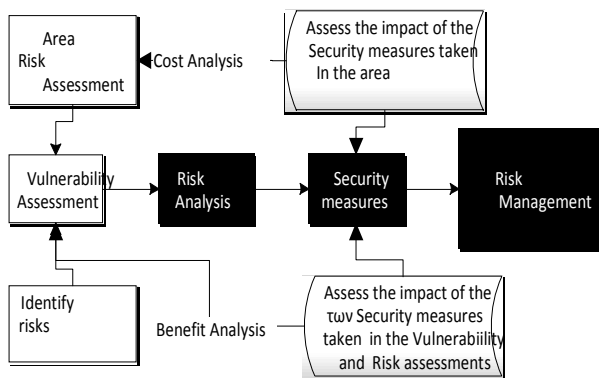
Area Risk Assessment

Cost Analysis

Assess the impact of the Security measures taken In the area

Vulnerability Assessment

Risk Analysis

Security measures

Risk Management

Identify risks

Benefit Analysis

Assess the impact of the των Security measures taken in the Vulnerabiility and Risk assessments